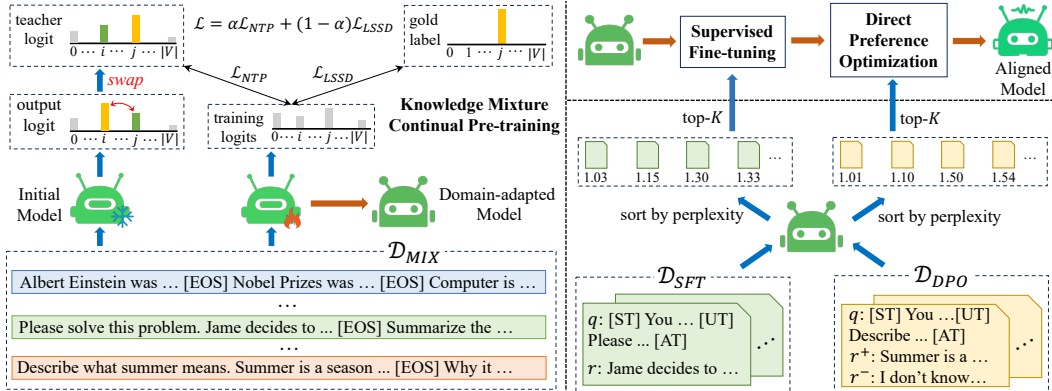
teacher logit

$0 \cdots i \cdots j \cdots |V|$

$\mathcal{L} = \alpha\mathcal{L}_{NTP} + (1-\alpha)\mathcal{L}_{LSSD}$

gold label

$0 \quad 1 \cdots j \cdots |V|$

swap

$\mathcal{L}_{NTP}$

$\mathcal{L}_{LSSD}$

output logit

$0 \cdots i \cdots j \cdots |V|$

training logits

$0 \cdots i \cdots j \cdots |V|$

Knowledge Mixture Continual Pre-training

Initial Model

Domain-adapted Model

$\mathcal{D}_{MIX}$

Albert Einstein was … [EOS] Nobel Prizes was … [EOS] Computer is …

…

Please solve this problem. Jame decides to ... [EOS] Summarize the …

…

Describe what summer means. Summer is a season ... [EOS] Why it …

Supervised Fine-tuning

Direct Preference Optimization

Aligned Model

top-$K$

top-$K$

1.03 1.15 1.30 1.33 …

1.01 1.10 1.50 1.54 …

sort by perplexity

sort by perplexity

$\mathcal{D}_{SFT}$

$q$: [ST] You … [UT]
Please ... [AT]
$r$: Jame decides to …

$\mathcal{D}_{DPO}$

$q$: [ST] You …[UT]
Describe ... [AT]
$r^+$: Summer is a …
$r^-$: I don't know…